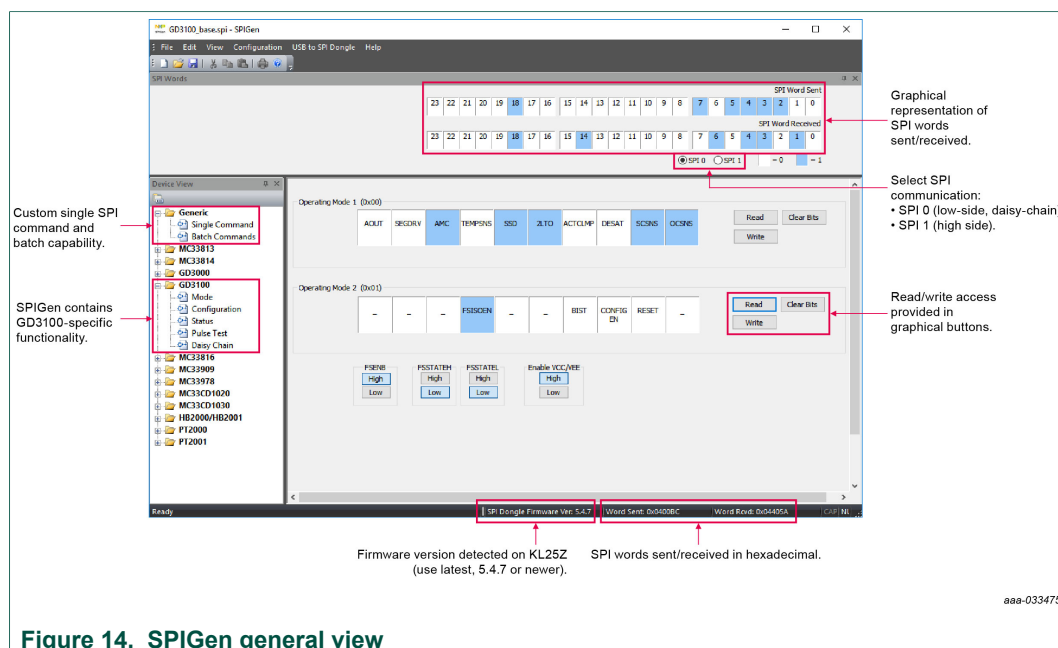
GD3100_base.spi - SPIGen

File Edit View Configuration USB to SPI Dongle Help

SPI Words

SPI Word Sent

| 23 | 22 | 21 | 20 | 19 | 18 | 17 | 16 | 15 | 14 | 13 | 12 | 11 | 10 | 9 | 8 | 7 | 6 | 5 | 4 | 3 | 2 | 1 | 0 |
|---|---|---|---|---|---|---|---|---|---|---|---|---|---|---|---|---|---|---|---|---|---|---|---|

SPI Word Received

| 23 | 22 | 21 | 20 | 19 | 18 | 17 | 16 | 15 | 14 | 13 | 12 | 11 | 10 | 9 | 8 | 7 | 6 | 5 | 4 | 3 | 2 | 1 | 0 |
|---|---|---|---|---|---|---|---|---|---|---|---|---|---|---|---|---|---|---|---|---|---|---|---|

SPI 0 SPI 1 = 0 = 1

Graphical representation of SPI words sent/received.

Select SPI communication:
• SPI 0 (low-side, daisy-chain
• SPI 1 (high side).

Device View

Generic
Single Command
Batch Commands
MC33813
MC33814
GD3000
GD3100
Mode
Configuration
Status
Pulse Test
Daisy Chain
MC33816
MC33909
MC33978
MC33CD1020
MC33CD1030
HB2000/HB2001
PT2000
PT2001

Custom single SPI command and batch capability.

SPIGen contains GD3100-specific functionality.

Operating Mode 1 (0x00)

AOUT SEGDRV AMC TEMPSNS SSD 2LTO ACTCLMP DESAT SCSNS OCSNS

Read Clear Bits Write

Operating Mode 2 (0x01)

- - - FSISOEN - - BIST CONFIG EN RESET -

Read Clear Bits Write

Read/write access provided in graphical buttons.

FSENB High Low
FSSTATEH High Low
FSSTATEL High Low
Enable VCC/VEE High Low

Ready SPI Dongle Firmware Ver: 5.4.7 Word Sent: 0x0400BC Word Recd: 0x04405A CAP NL

Firmware version detected on KL25Z (use latest, 5.4.7 or newer).

SPI words sent/received in hexadecimal.

aaa-03347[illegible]

Figure 14. SPIGen general view